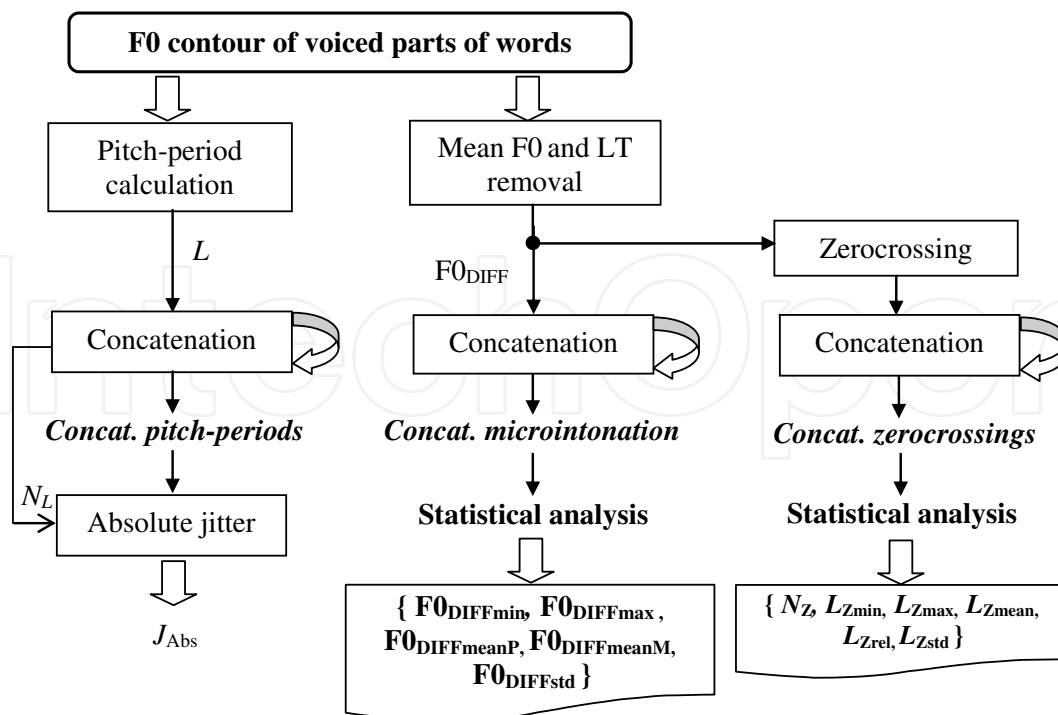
F0 contour of voiced parts of words

Pitch-period calculation

$L$

Concatenation

Concat. pitch-periods

$N_L$

Absolute jitter

$J_{\text{Abs}}$

Mean F0 and LT removal

$F0_{\text{DIFF}}$

Concatenation

Concat. microintonation

Statistical analysis

{ $F0_{\text{DIFFmin}}$, $F0_{\text{DIFFmax}}$, $F0_{\text{DIFFmeanP}}$, $F0_{\text{DIFFmeanM}}$, $F0_{\text{DIFFstd}}$ }

Zerocrossing

Concatenation

Concat. zerocrossings

Statistical analysis

{ $N_Z$, $L_{\text{Zmin}}$, $L_{\text{Zmax}}$, $L_{\text{Zmean}}$, $L_{\text{Zrel}}$, $L_{\text{Zstd}}$ }